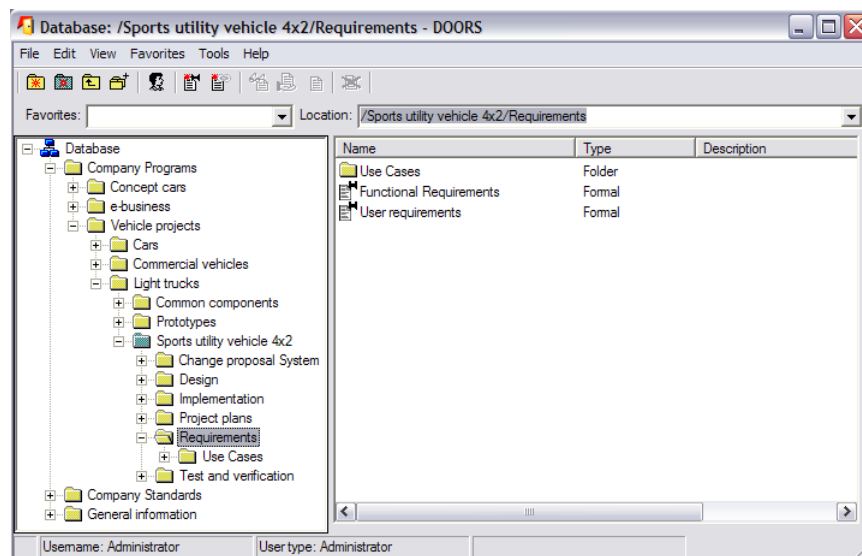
Database: /Sports utility vehicle 4x2/Requirements - DOORS

File Edit View Favorites Tools Help

Favorites: Location: /Sports utility vehicle 4x2/Requirements

Database
Company Programs
Concept cars
e-business
Vehicle projects
Cars
Commercial vehicles
Light trucks
Common components
Prototypes
Sports utility vehicle 4x2
Change proposal System
Design
Implementation
Project plans
Requirements
Use Cases
Test and verification
Company Standards
General information

| Name | Type | Description |
|---|---|---|
| Use Cases | Folder | |
| Functional Requirements | Formal | |
| User requirements | Formal | |

Username: Administrator
User type: Administrator